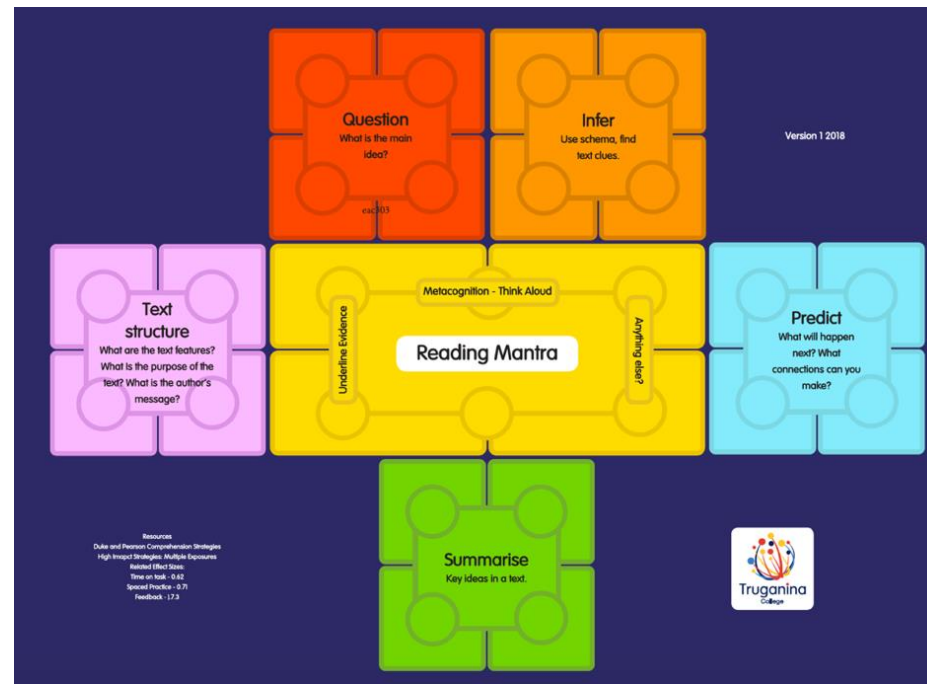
Question
What is the main idea?

esc303

Infer
Use schema, find text clues.

Version 1 2018

Text structure
What are the text features? What is the purpose of the text? What is the author's message?

Metacognition - Think Aloud

Underline Evidence

Reading Mantra

Anything else?

Predict
What will happen next? What connections can you make?

Summarise
Key ideas in a text.

Resources
Duke and Pearson Comprehension Strategies
High Imapct Strategies: Multiple Exposures
Related Effect Sizes:
Time on task - 0.62
Spaced Practice - 0.71
Feedback - 17.3

Truganina
College